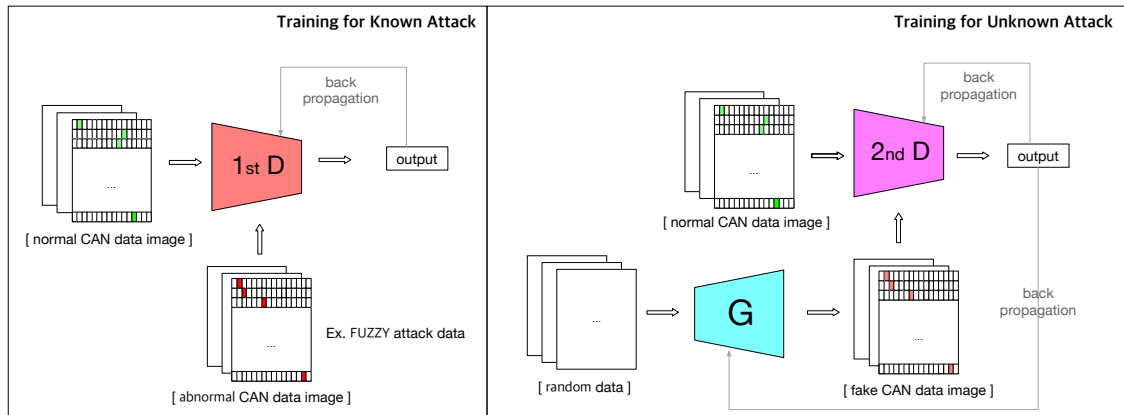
Training for Known Attack

back propagation

...

$1_{st}$ D

output

[ normal CAN data image ]

...

Ex. FUZZY attack data

[ abnormal CAN data image ]

Training for Unknown Attack

back propagation

...

$2_{nd}$ D

output

[ normal CAN data image ]

...

G

...

back propagation

[ random data ]

[ fake CAN data image ]